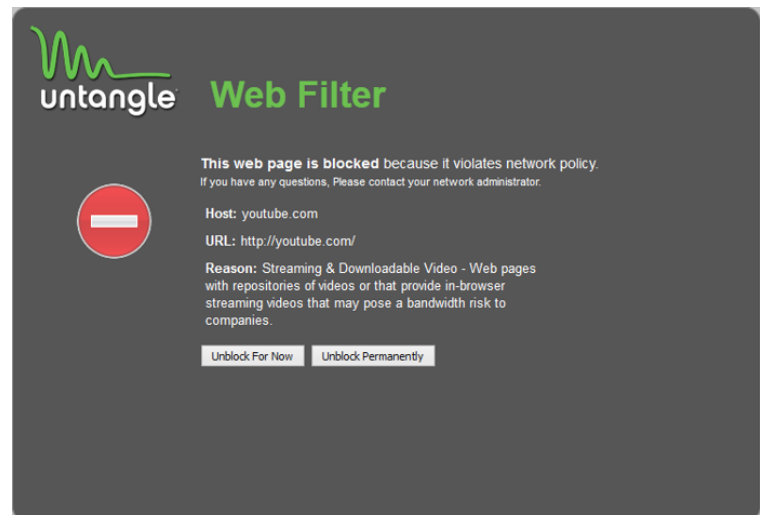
untangle

Web Filter

This web page is blocked because it violates network policy.
If you have any questions, Please contact your network administrator.

Host: youtube.com

URL: http://youtube.com/

Reason: Streaming & Downloadable Video - Web pages with repositories of videos or that provide in-browser streaming videos that may pose a bandwidth risk to companies.

Unblock For Now | Unblock Permanently